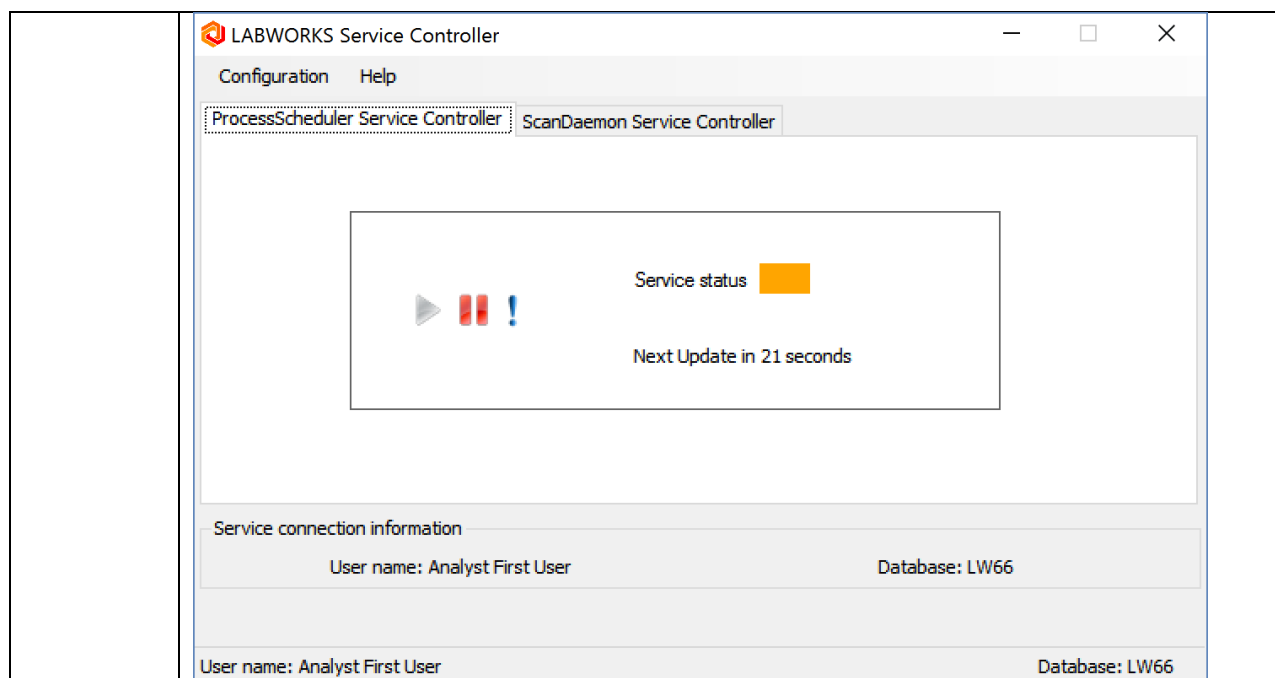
LABWORKS Service Controller

Configuration Help

ProcessScheduler Service Controller ScanDaemon Service Controller

Service status

!

Next Update in 21 seconds

Service connection information

User name: Analyst First User

Database: LW66

User name: Analyst First User

Database: LW66